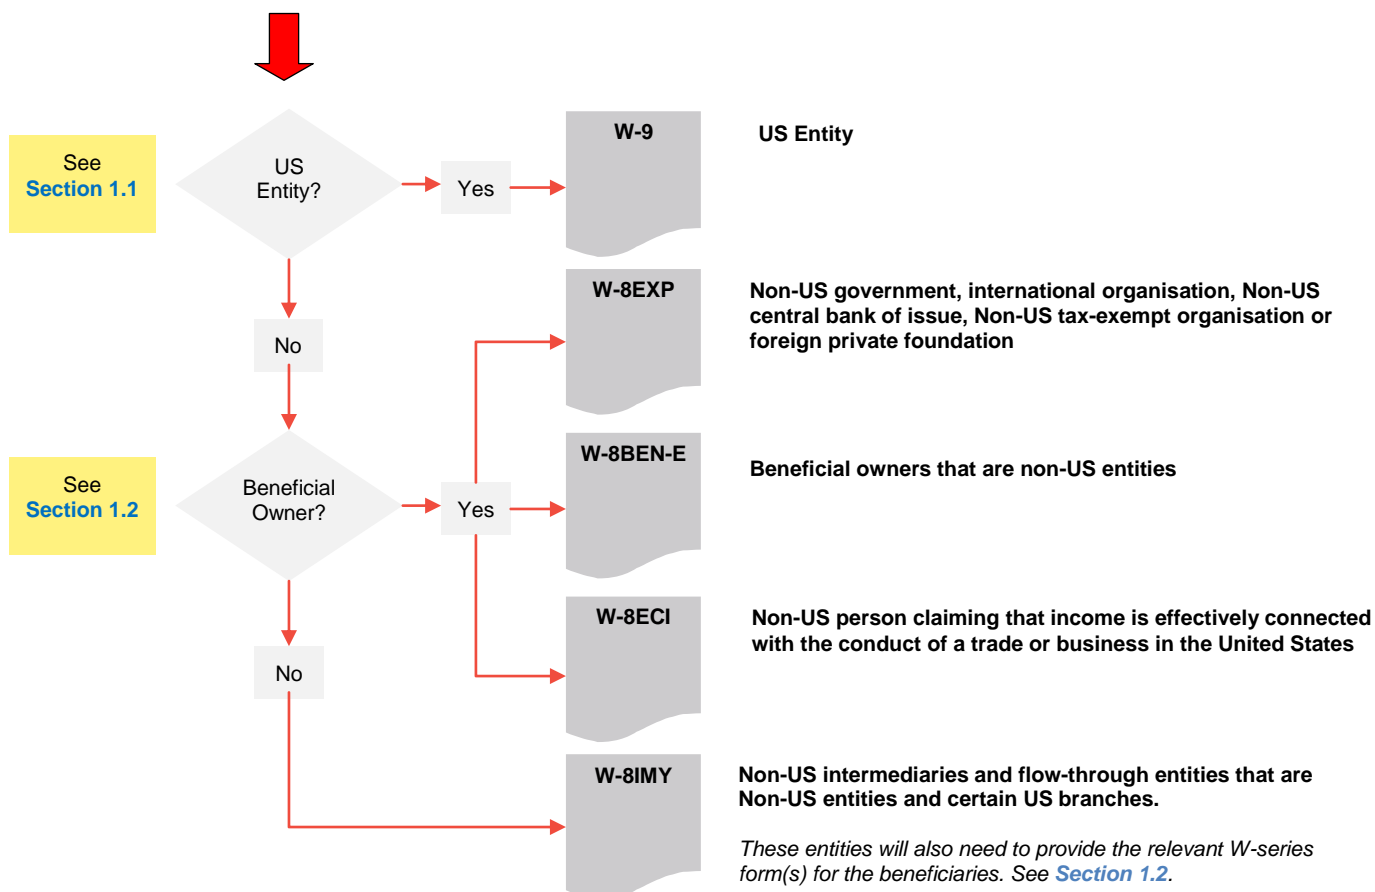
See Section 1.1

US Entity?

Yes

W-9

US Entity

No

W-8EXP

Non-US government, international organisation, Non-US central bank of issue, Non-US tax-exempt organisation or foreign private foundation

See Section 1.2

Beneficial Owner?

Yes

W-8BEN-E

Beneficial owners that are non-US entities

W-8ECI

Non-US person claiming that income is effectively connected with the conduct of a trade or business in the United States

No

W-8IMY

Non-US intermediaries and flow-through entities that are Non-US entities and certain US branches.

These entities will also need to provide the relevant W-series form(s) for the beneficiaries. See Section 1.2.